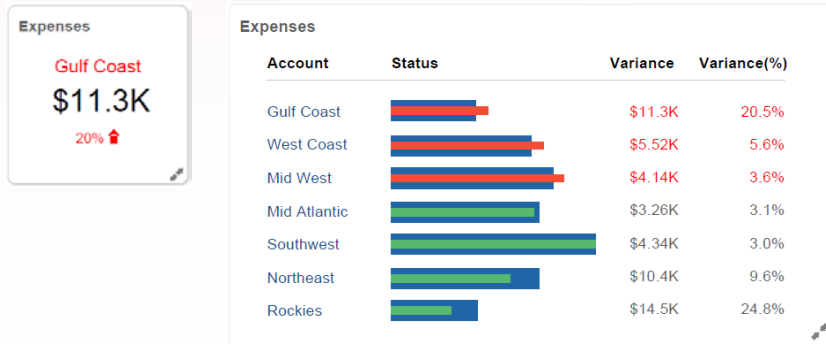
Expenses

Gulf Coast

$11.3K

20%

Expenses

| Account | Status | Variance | Variance(%) |
|---|---|---|---|
| Gulf Coast | | $11.3K | 20.5% |
| West Coast | | $5.52K | 5.6% |
| Mid West | | $4.14K | 3.6% |
| Mid Atlantic | | $3.26K | 3.1% |
| Southwest | | $4.34K | 3.0% |
| Northeast | | $10.4K | 9.6% |
| Rockies | | $14.5K | 24.8% |